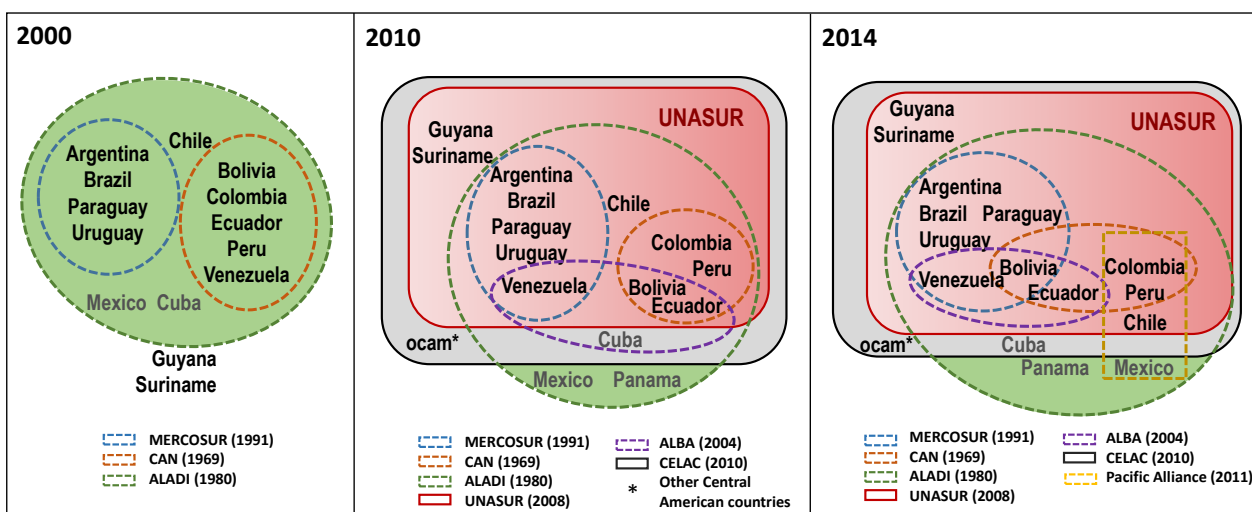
2000

Argentina Brazil Paraguay Uruguay

Chile

Bolivia Colombia Ecuador Peru Venezuela

Mexico Cuba

Guyana Suriname

MERCOSUR (1991)
CAN (1969)
ALADI (1980)

2010

UNASUR

Guyana Suriname

Argentina Brazil Paraguay Uruguay

Chile

Colombia Peru

Venezuela

Bolivia Ecuador

ocam*

Cuba

Mexico Panama

MERCOSUR (1991)
CAN (1969)
ALADI (1980)
UNASUR (2008)
ALBA (2004)
CELAC (2010)
* Other Central American countries

2014

Guyana Suriname

UNASUR

Argentina Brazil Paraguay Uruguay

Venezuela

Bolivia Ecuador

Colombia Peru Chile

ocam*

Cuba

Panama Mexico

MERCOSUR (1991)
CAN (1969)
ALADI (1980)
UNASUR (2008)
ALBA (2004)
CELAC (2010)
Pacific Alliance (2011)